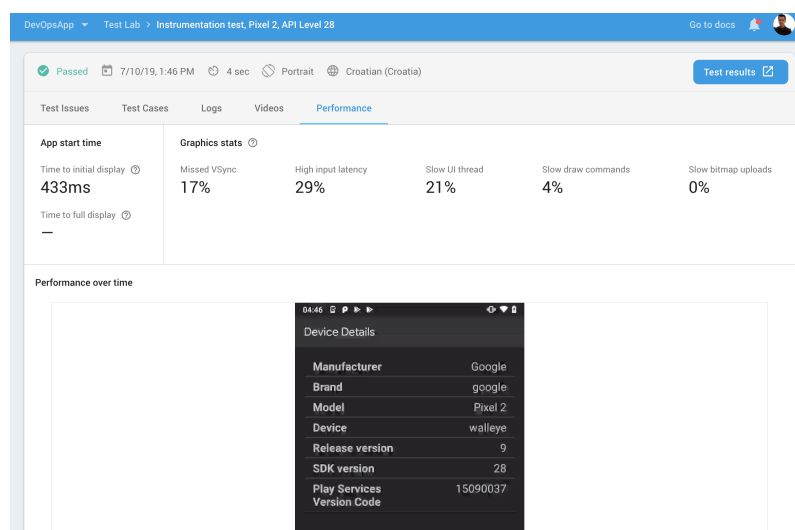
DevOpsApp ▾ Test Lab > Instrumentation test, Pixel 2, API Level 28

Go to docs

Passed 7/10/19, 1:46 PM 4 sec Portrait Croatian (Croatia)

Test results

Test Issues Test Cases Logs Videos Performance

App start time

Time to initial display
433ms

Time to full display
—

Graphics stats

Missed VSync
17%

High input latency
29%

Slow UI thread
21%

Slow draw commands
4%

Slow bitmap uploads
0%

Performance over time

04:46

Device Details

| | |
|---|---|
| Manufacturer | Google |
| Brand | google |
| Model | Pixel 2 |
| Device | walleye |
| Release version | 9 |
| SDK version | 28 |
| Play Services Version Code | 15090037 |